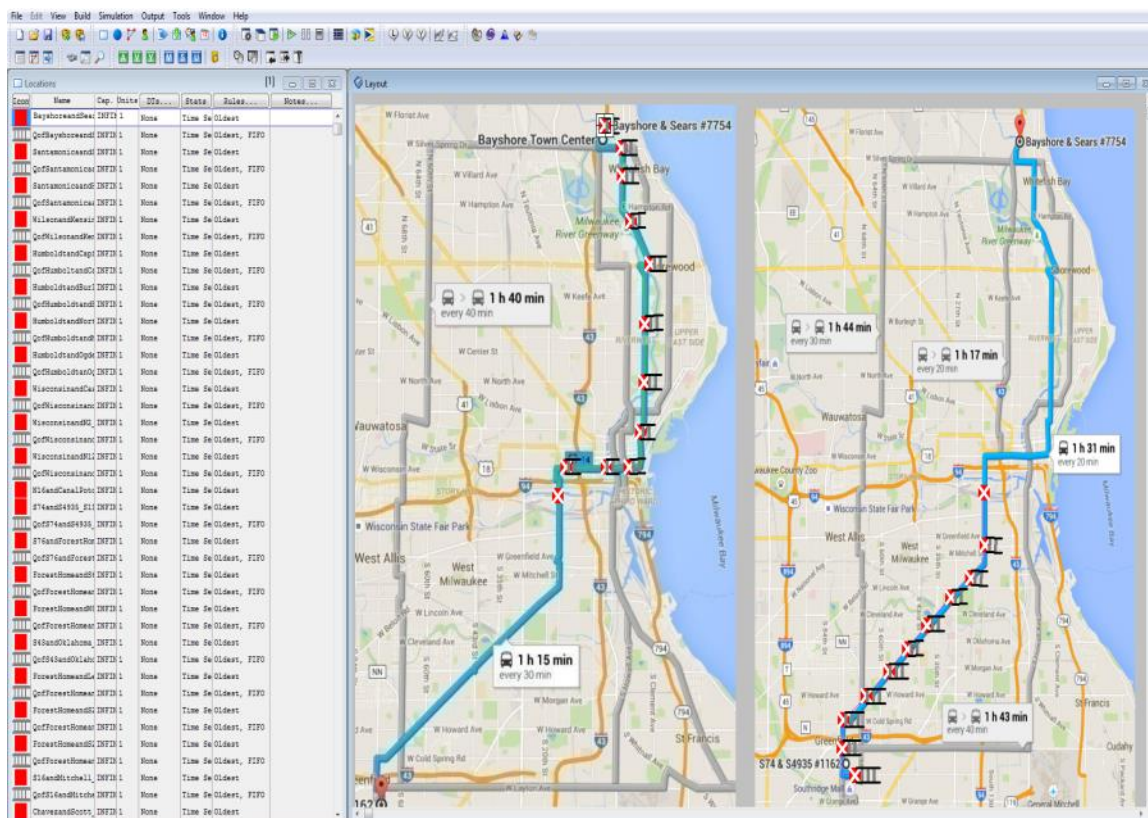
File Edit View Build Simulation Output Tools Window Help

Locations

| Icon | Name | Cap. | Units | DTs... | Stats | Rules... | Notes... |
|---|---|---|---|---|---|---|---|
| | BayshoreandSear | INFIN | 1 | None | Time Se | Oldest | |
| | QofBayshoreandS | INFIN | 1 | None | Time Se | Oldest, FIFO | |
| | SantamonicaandS | INFIN | 1 | None | Time Se | Oldest | |
| | QofSantamonicaa | INFIN | 1 | None | Time Se | Oldest, FIFO | |
| | SantamonicaandS | INFIN | 1 | None | Time Se | Oldest | |
| | QofSantamonicaa | INFIN | 1 | None | Time Se | Oldest, FIFO | |
| | NilesandKensir | INFIN | 1 | None | Time Se | Oldest | |
| | QofNilesandKen | INFIN | 1 | None | Time Se | Oldest, FIFO | |
| | HumboldtandCapi | INFIN | 1 | None | Time Se | Oldest | |
| | QofHumboldtandC | INFIN | 1 | None | Time Se | Oldest, FIFO | |
| | HumboldtandBurl | INFIN | 1 | None | Time Se | Oldest | |
| | QofHumboldtandB | INFIN | 1 | None | Time Se | Oldest, FIFO | |
| | HumboldtandNort | INFIN | 1 | None | Time Se | Oldest | |
| | QofHumboldtandN | INFIN | 1 | None | Time Se | Oldest, FIFO | |
| | HumboldtandOgde | INFIN | 1 | None | Time Se | Oldest | |
| | QofHumboldtandO | INFIN | 1 | None | Time Se | Oldest, FIFO | |
| | WisconsinandCas | INFIN | 1 | None | Time Se | Oldest | |
| | QofWisconsinand | INFIN | 1 | None | Time Se | Oldest, FIFO | |
| | WisconsinandNi | INFIN | 1 | None | Time Se | Oldest | |
| | QofWisconsinand | INFIN | 1 | None | Time Se | Oldest, FIFO | |
| | WisconsinandN12 | INFIN | 1 | None | Time Se | Oldest | |
| | QofWisconsinand | INFIN | 1 | None | Time Se | Oldest, FIFO | |
| | N16andCanalPoto | INFIN | 1 | None | Time Se | Oldest | |
| | S74andS4935_S11 | INFIN | 1 | None | Time Se | Oldest | |
| | QofS74andS4935 | INFIN | 1 | None | Time Se | Oldest, FIFO | |
| | S76andForestHom | INFIN | 1 | None | Time Se | Oldest | |
| | QofS76andForest | INFIN | 1 | None | Time Se | Oldest, FIFO | |
| | ForestHomeandS6 | INFIN | 1 | None | Time Se | Oldest | |
| | QofForestHomear | INFIN | 1 | None | Time Se | Oldest, FIFO | |
| | ForestHomeandN | INFIN | 1 | None | Time Se | Oldest | |
| | QofForestHomear | INFIN | 1 | None | Time Se | Oldest, FIFO | |
| | S43andOklahoma | INFIN | 1 | None | Time Se | Oldest | |
| | QofS43andOklahc | INFIN | 1 | None | Time Se | Oldest, FIFO | |
| | ForestHomeandL | INFIN | 1 | None | Time Se | Oldest | |
| | QofForestHomear | INFIN | 1 | None | Time Se | Oldest, FIFO | |
| | ForestHomeandS2 | INFIN | 1 | None | Time Se | Oldest | |
| | QofForestHomear | INFIN | 1 | None | Time Se | Oldest, FIFO | |
| | ForestHomeandS1 | INFIN | 1 | None | Time Se | Oldest | |
| | QofForestHomear | INFIN | 1 | None | Time Se | Oldest, FIFO | |
| | S16andMitchell | INFIN | 1 | None | Time Se | Oldest | |
| | QofS16andMitche | INFIN | 1 | None | Time Se | Oldest, FIFO | |
| | ChavezandScott | INFIN | 1 | None | Time Se | Oldest | |

Layout

Bayshore Town Center
Bayshore & Sears #7754
1 h 40 min
every 40 min
1 h 15 min
every 30 min
Wauwatosa
West Allis
West Milwaukee
Wisconsin State Fair Park
St Francis
Milwaukee Bay

Bayshore & Sears #7754
1 h 44 min
every 30 min
1 h 17 min
every 20 min
1 h 31 min
every 20 min
1 h 43 min
every 40 min
Wauwatosa
West Allis
West Milwaukee
Wisconsin State Fair Park
S74 & S4935 #1162
Southridge Mall
Cudahy
General Mitchell
Milwaukee Bay